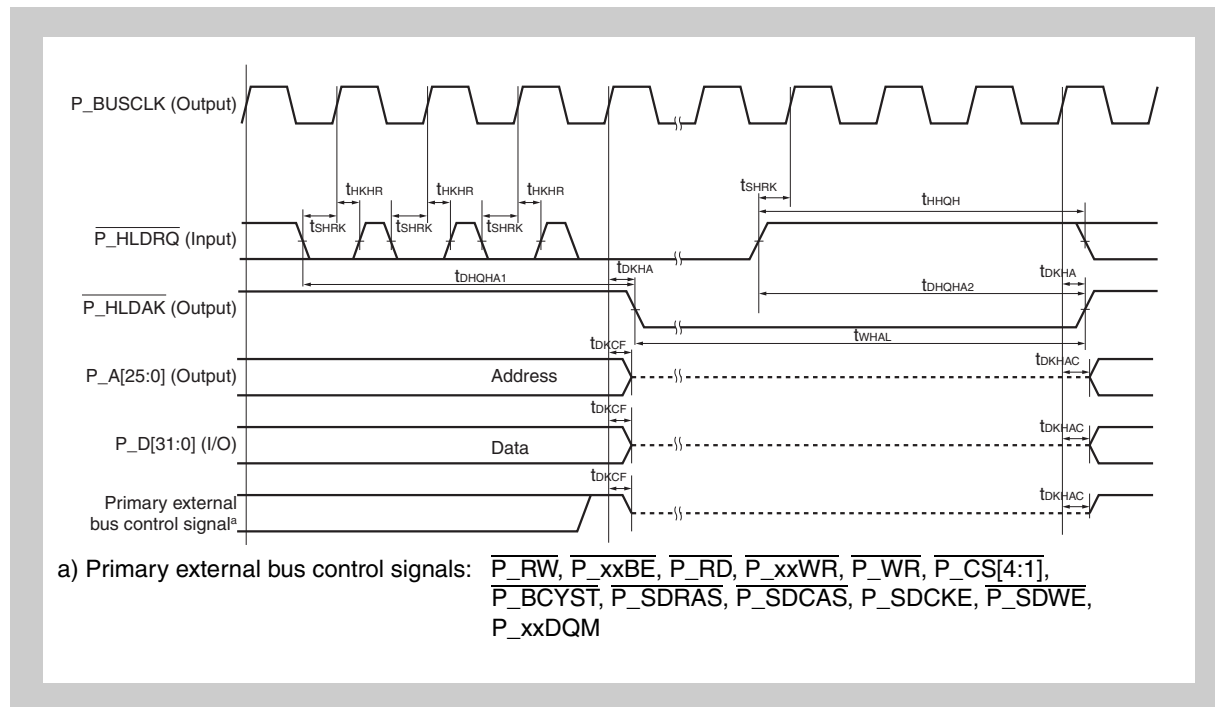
P_BUSCLK (Output)

$t_{HKHR}$ $t_{HKHR}$ $t_{HKHR}$ $t_{SHRK}$ $t_{HHQH}$

$\overline{P\_HLDRQ}$ (Input) $t_{SHRK}$ $t_{SHRK}$ $t_{SHRK}$

$t_{DHQHA1}$ $t_{DKHA}$ $t_{DKHA}$

$\overline{P\_HLDAK}$ (Output) $t_{DHQHA2}$

$t_{DKCF}$ $t_{WHAL}$

P_A[25:0] (Output) Address $t_{DKHAC}$

$t_{DKCF}$

P_D[31:0] (I/O) Data $t_{DKHAC}$

$t_{DKCF}$

Primary external bus control signal$^{a}$ $t_{DKHAC}$

a) Primary external bus control signals: $\overline{P\_RW}$, $\overline{P\_xxBE}$, $\overline{P\_RD}$, $\overline{P\_xxWR}$, $\overline{P\_WR}$, $\overline{P\_CS[4:1]}$, $\overline{P\_BCYST}$, $\overline{P\_SDRAS}$, $\overline{P\_SDCAS}$, P_SDCKE, $\overline{P\_SDWE}$, P_xxDQM